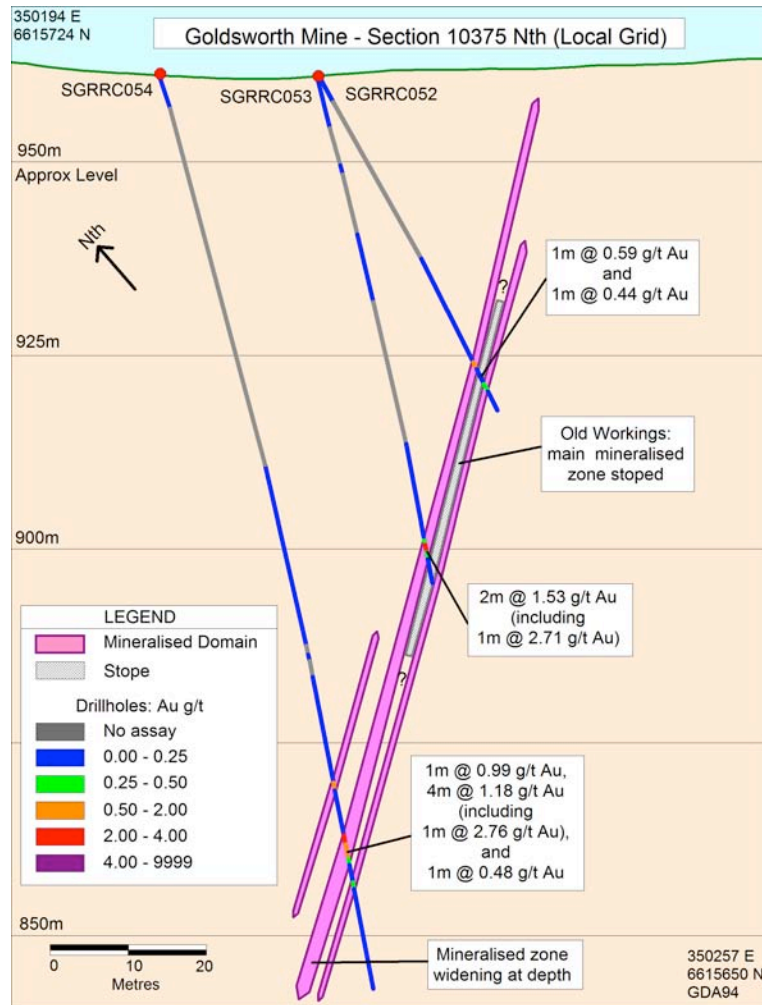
350194 E
6615724 N

Goldsworth Mine - Section 10375 Nth (Local Grid)

SGRRC054

SGRRC053

SGRRC052

950m
Approx Level

Nth

1m @ 0.59 g/t Au
and
1m @ 0.44 g/t Au

?

925m

Old Workings:
main mineralised
zone stoped

900m

2m @ 1.53 g/t Au
(including
1m @ 2.71 g/t Au)

?

LEGEND
Mineralised Domain
Stope
Drillholes: Au g/t
No assay
0.00 - 0.25
0.25 - 0.50
0.50 - 2.00
2.00 - 4.00
4.00 - 9999

1m @ 0.99 g/t Au,
4m @ 1.18 g/t Au
(including
1m @ 2.76 g/t Au),
and
1m @ 0.48 g/t Au

850m

0 10 20
Metres

Mineralised zone
widening at depth

350257 E
6615650 N
GDA94